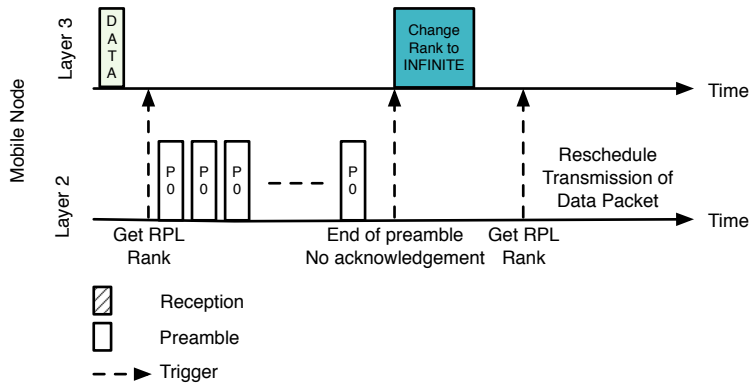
Mobile Node

Layer 3

D
A
T
A

Change Rank to INFINITE

Time

Layer 2

P
0

P
0

P
0

P
0

Reschedule Transmission of Data Packet

Time

Get RPL Rank

End of preamble No acknowledgement

Get RPL Rank

Reception

Preamble

Trigger